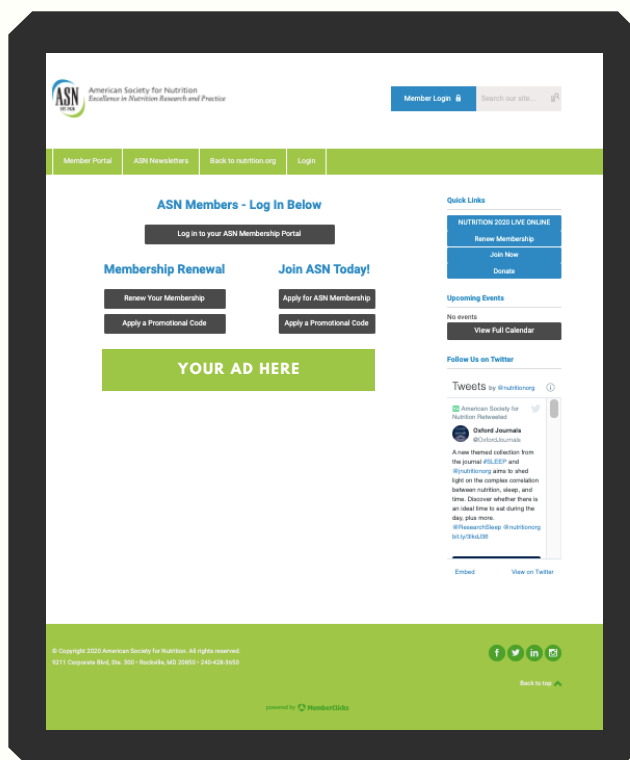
ASN American Society for Nutrition
Excellence in Nutrition Research and Practice

Member Login

Search our site...

Member Portal | ASN Newsletters | Back to nutrition.org | Login

ASN Members - Log In Below

Log in to your ASN Membership Portal

Membership Renewal

Renew Your Membership

Apply a Promotional Code

Join ASN Today!

Apply for ASN Membership

Apply a Promotional Code

YOUR AD HERE

Quick Links

NUTRITION 2020 LIVE ONLINE

Renew Membership

Join Now

Donate

Upcoming Events

No events

View Full Calendar

Follow Us on Twitter

Tweets by @nutritionorg

American Society for Nutrition Retweeted

Oxford Journals
@OxfordJournals

A new themed collection from the journal #SLEEP and @nutritionorg aims to shed light on the complex correlation between nutrition, sleep, and time. Discover whether there is an ideal time to eat during the day, plus more. @ResearchSleep @nutritionorg bit.ly/3lks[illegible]

Embed

View on Twitter

© Copyright 2020 American Society for Nutrition. All rights reserved.
9211 Corporate Blvd, Ste. 300 · Rockville, MD 20850 · 240-428-3650

Back to top

powered by MemberClicks